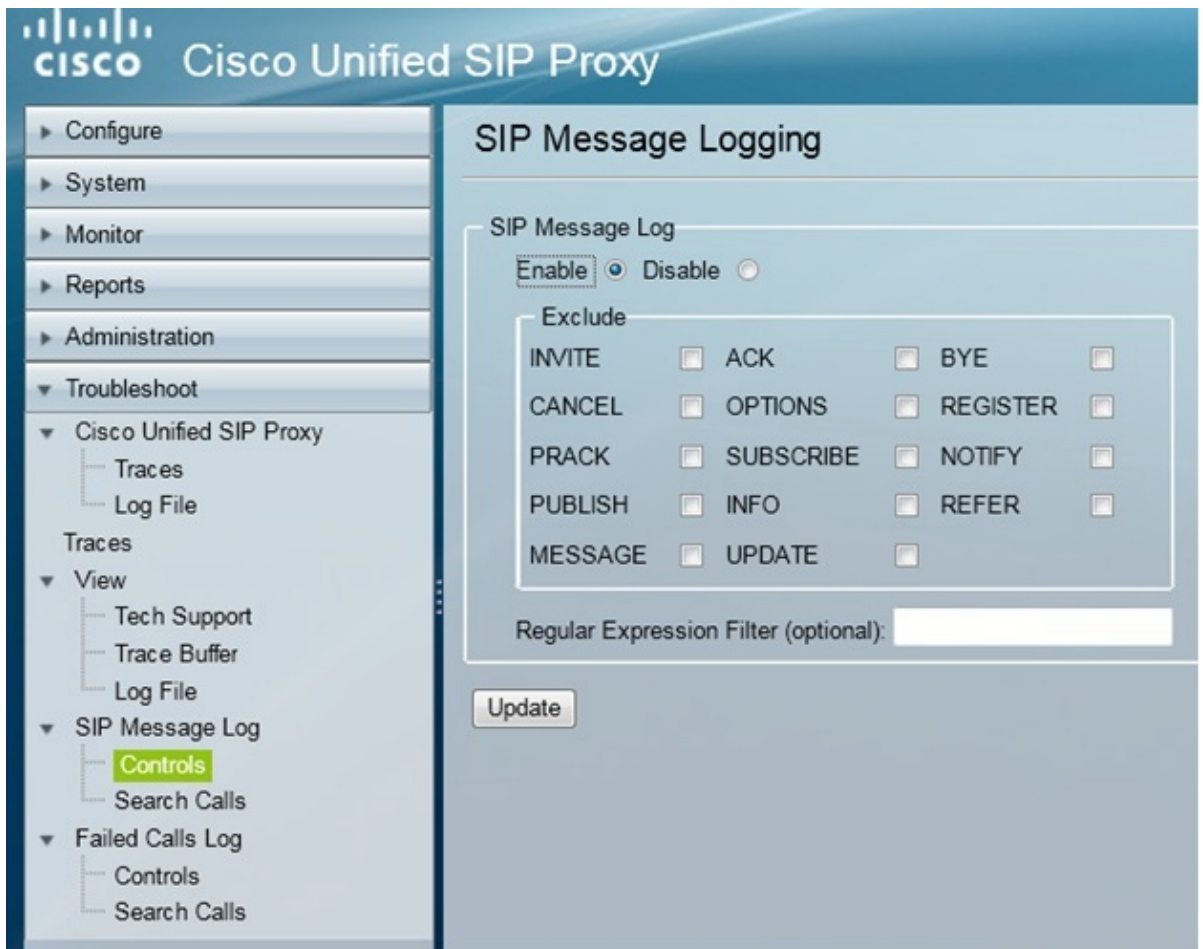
cisco Cisco Unified SIP Proxy

Configure
System
Monitor
Reports
Administration
Troubleshoot
Cisco Unified SIP Proxy
Traces
Log File
Traces
View
Tech Support
Trace Buffer
Log File
SIP Message Log
Controls
Search Calls
Failed Calls Log
Controls
Search Calls

SIP Message Logging

SIP Message Log
Enable Disable

Exclude

| | | | | | |
|---|---|---|---|---|---|
| INVITE | | ACK | | BYE | |
| CANCEL | | OPTIONS | | REGISTER | |
| PRACK | | SUBSCRIBE | | NOTIFY | |
| PUBLISH | | INFO | | REFER | |
| MESSAGE | | UPDATE | | | |

Regular Expression Filter (optional):

Update